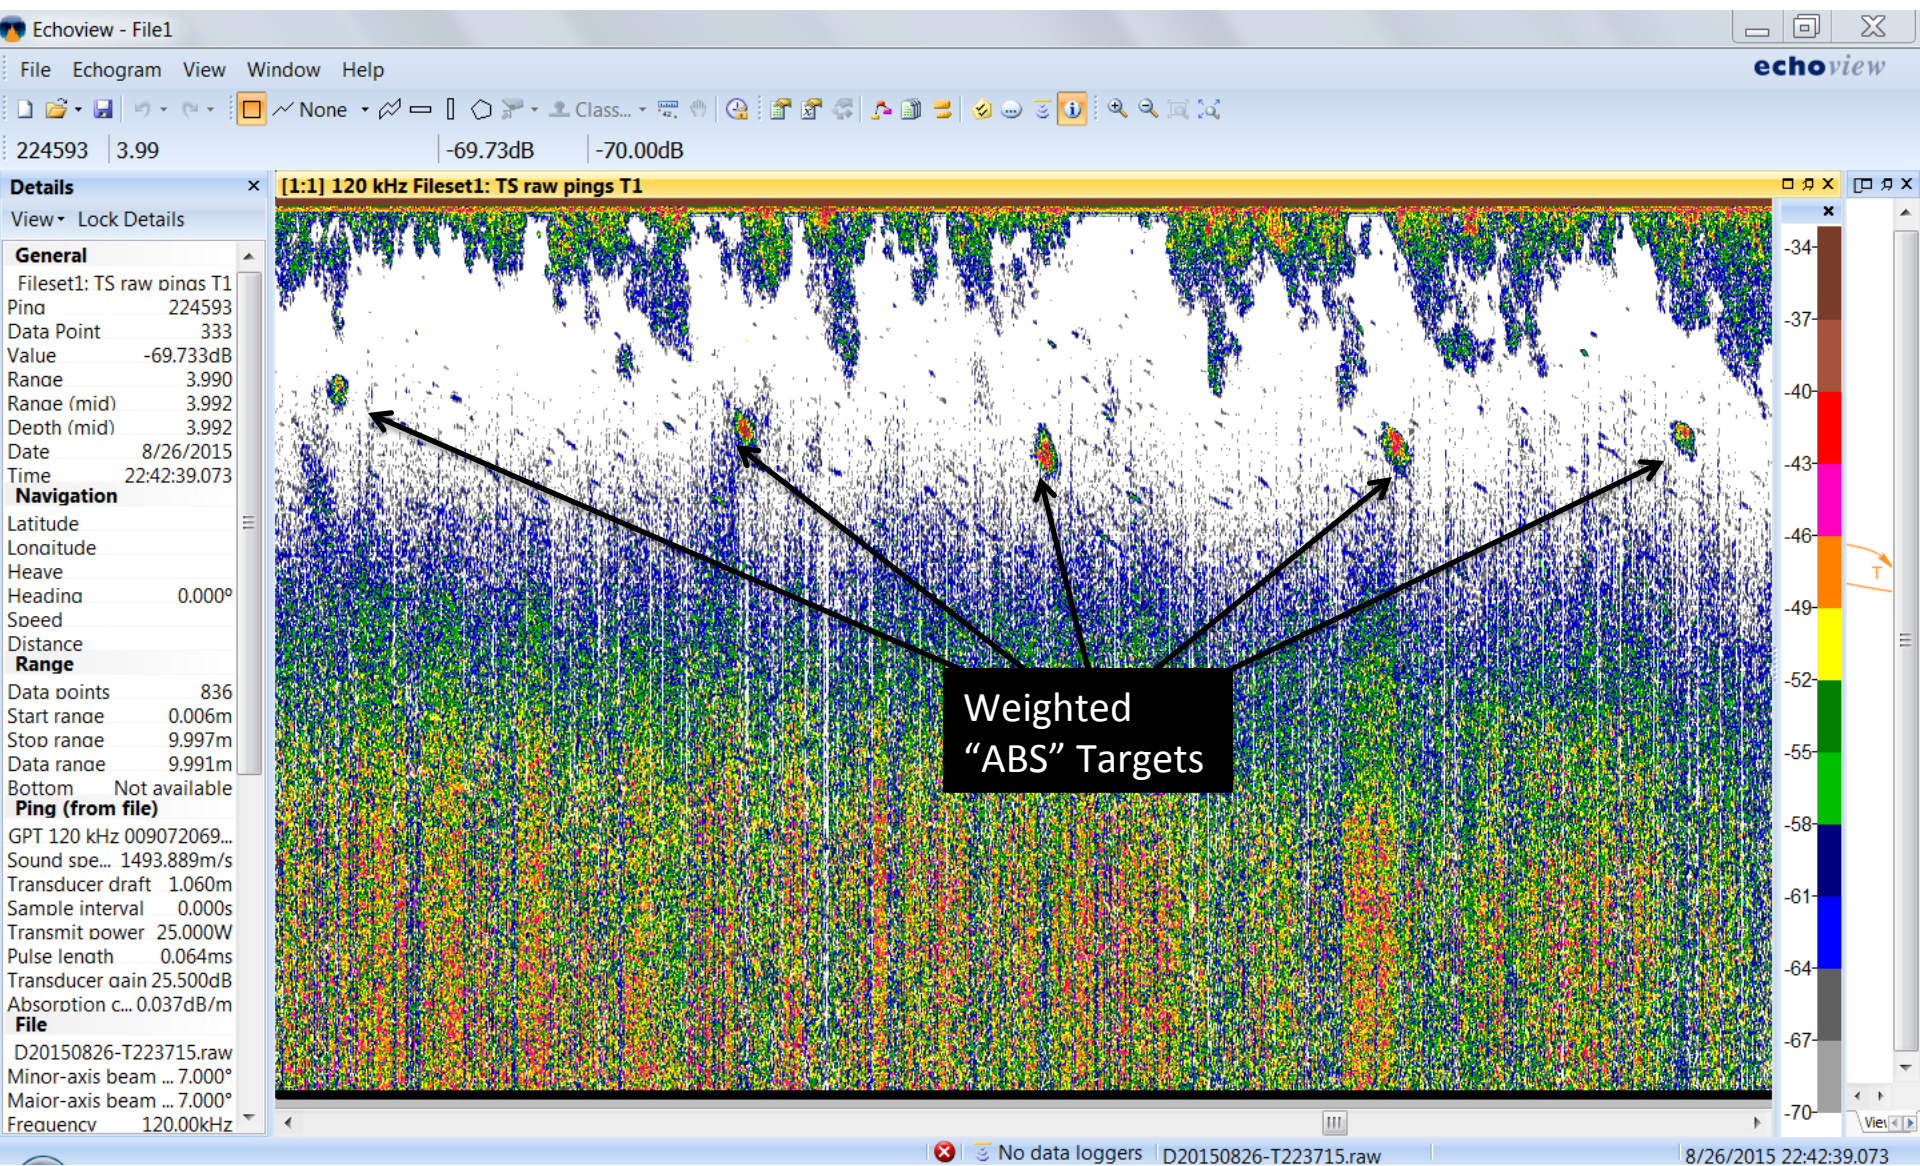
Echoview - File1

File Echogram View Window Help

echoview

None Class...

224593 3.99 -69.73dB -70.00dB

Details

View Lock Details

General
Fileset1: TS raw pings T1
Ping 224593
Data Point 333
Value -69.733dB
Range 3.990
Range (mid) 3.992
Depth (mid) 3.992
Date 8/26/2015
Time 22:42:39.073

Navigation
Latitude
Longitude
Heave
Heading 0.000°
Speed
Distance

Range
Data points 836
Start range 0.006m
Stop range 9.997m
Data range 9.991m
Bottom Not available

Ping (from file)
GPT 120 kHz 009072069...
Sound spe... 1493.889m/s
Transducer draft 1.060m
Sample interval 0.000s
Transmit power 25.000W
Pulse length 0.064ms
Transducer gain 25.500dB
Absorption c... 0.037dB/m

File
D20150826-T223715.raw
Minor-axis beam ... 7.000°
Major-axis beam ... 7.000°
Frequency 120.00kHz

[1:1] 120 kHz Fileset1: TS raw pings T1

Weighted "ABS" Targets

-34
-37
-40
-43
-46
-49
-52
-55
-58
-61
-64
-67
-70

T

View

No data loggers D20150826-T223715.raw 8/26/2015 22:42:39.073